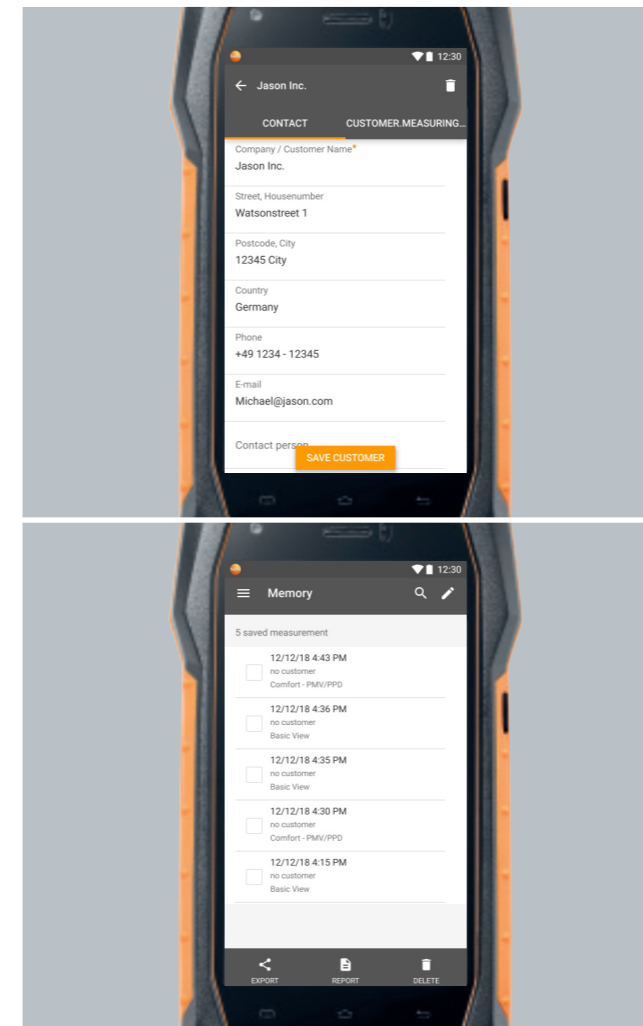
12:30

Jason Inc.

CONTACT
CUSTOMER.MEASURING...

Company / Customer Name*
Jason Inc.

Street, Housenumber
Watsonstreet 1

Postcode, City
12345 City

Country
Germany

Phone
+49 1234 - 12345

E-mail
Michael@jason.com

Contact person

SAVE CUSTOMER

12:30

Memory

5 saved measurement

12/12/18 4:43 PM
no customer
Comfort - PMV/PPD

12/12/18 4:36 PM
no customer
Basic View

12/12/18 4:35 PM
no customer
Basic View

12/12/18 4:30 PM
no customer
Comfort - PMV/PPD

12/12/18 4:15 PM
no customer
Basic View

EXPORT
REPORT
DELETE